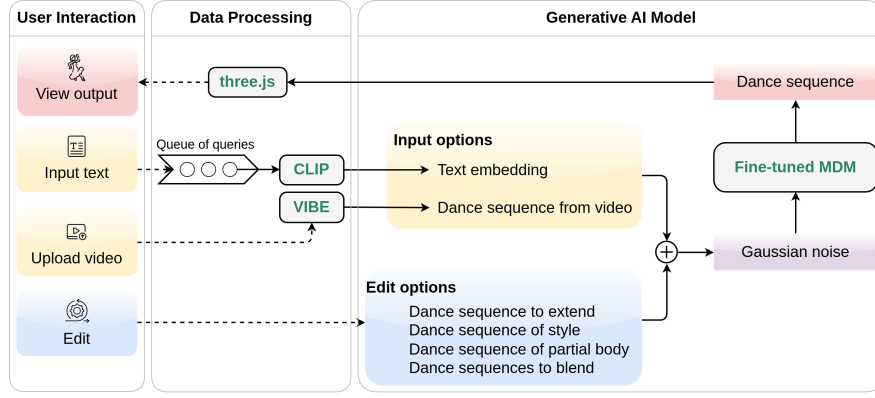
User Interaction

View output

Input text

Upload video

Edit

Data Processing

three.js

Queue of queries

CLIP

VIBE

Generative AI Model

Dance sequence

Fine-tuned MDM

Gaussian noise

Input options

Text embedding

Dance sequence from video

Edit options

Dance sequence to extend
Dance sequence of style
Dance sequence of partial body
Dance sequences to blend